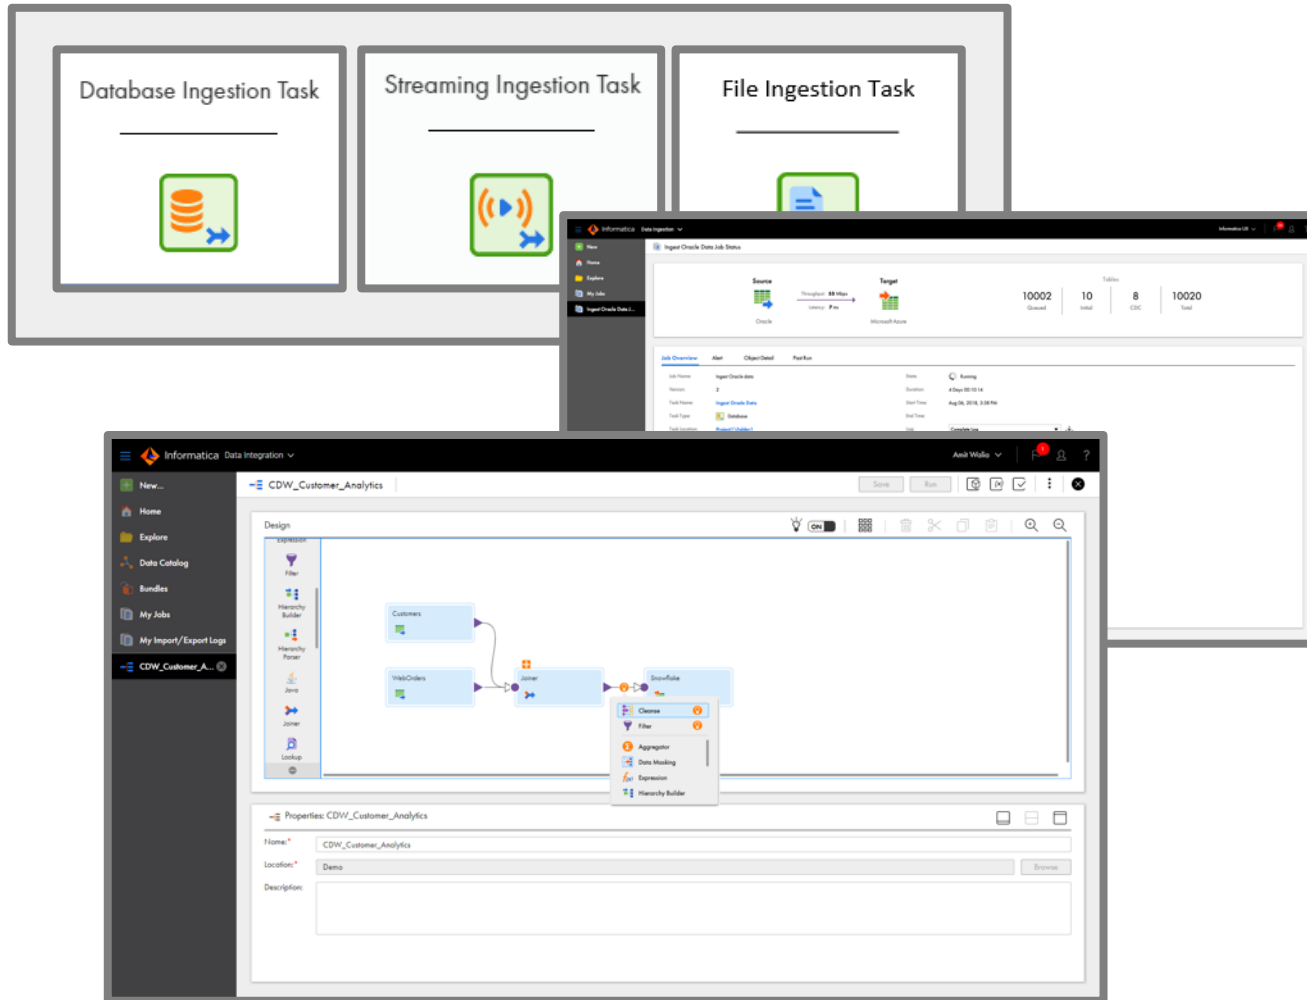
Database Ingestion Task

Streaming Ingestion Task

File Ingestion Task

Informatica Data Ingestion

New
Home
Explore
My Jobs
Ingest Oracle Data J...

Ingest Oracle Data Job Status

Source
Oracle
Throughput
Latency
Target
Microsoft Azure

Tables
10002
Queued
10
Initial
8
CDC
10020
Total

Job Overview
Alert
Object Detail
Past Run

Job Name
Ingest Oracle data
Version
2
Task Name
Ingest Oracle Data
Task Type
Database
State
Running
Duration
4 Days 00:10:14
Start Time
Aug 06, 2018, 3:38 PM
End Time

Informatica Data Integration
Amit Walia

New...
Home
Explore
Data Catalog
Bundles
My Jobs
My Import/Export Logs
CDW_Customer_A...

CDW_Customer_Analytics
Save
Run

Design
ON

Expression
Filter
Hierarchy Builder
Hierarchy Parser
Java
Joiner
Lookup

Customers
WebOrders
Joiner
Snowflake

Cleanse
Filter
Aggregator
Data Masking
Expression
Hierarchy Builder

Properties: CDW_Customer_Analytics
Name:*
CDW_Customer_Analytics
Location:*
Demo
Browse
Description: